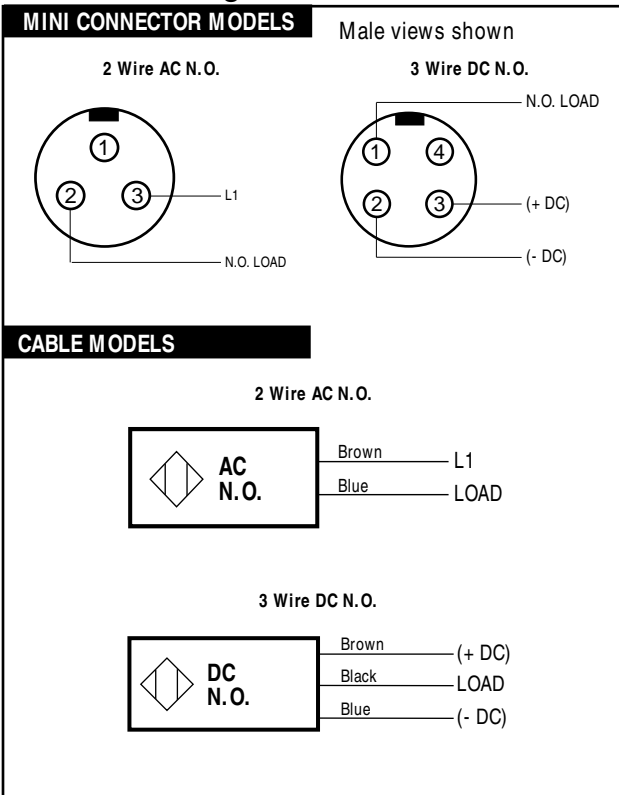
MINI CONNECTOR MODELS

Male views shown

2 Wire AC N.O.

1
2
3
L1
N.O. LOAD

3 Wire DC N.O.

N.O. LOAD
1
4
2
3
(+ DC)
(- DC)

CABLE MODELS

2 Wire AC N.O.

AC
N.O.
Brown
L1
Blue
LOAD

3 Wire DC N.O.

DC
N.O.
Brown
(+ DC)
Black
LOAD
Blue
(- DC)